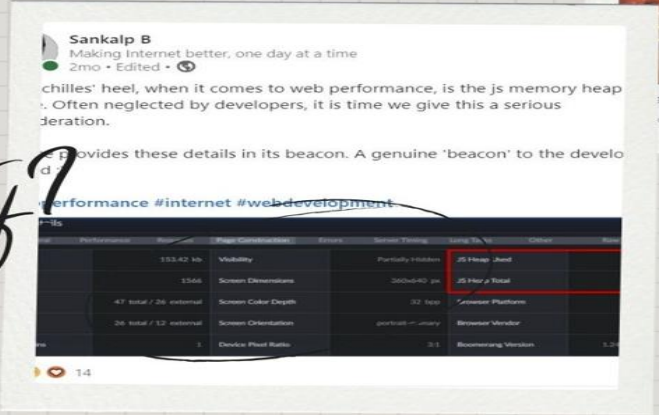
Sankalp B
Making Internet better, one day at a time
2mo • Edited •

chilles' heel, when it comes to web performance, is the js memory heap . Often neglected by developers, it is time we give this a serious deration.

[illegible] provides these details in its beacon. A genuine 'beacon' to the develo d

erformance #internet #webdevelopment

ils

| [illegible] | Performance | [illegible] | Page Construction | Errors | Server Timing | Long Tasks | Other | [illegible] |
|---|---|---|---|---|---|---|---|---|
| | | 153.42 kb | Visibility | | Partially Hidden | JS Heap Used | | |
| | | 1566 | Screen Dimensions | | 360x640 px | JS Heap Total | | |
| | | 47 total / 26 external | Screen Color Depth | | 32 bpp | Browser Platform | | |
| | | 26 total / 12 external | Screen Orientation | | portrait-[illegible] | Browser Vendor | | |
| ns | | 1 | Device Pixel Ratio | | 3:1 | Boomerang Version | | 1.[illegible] |

14